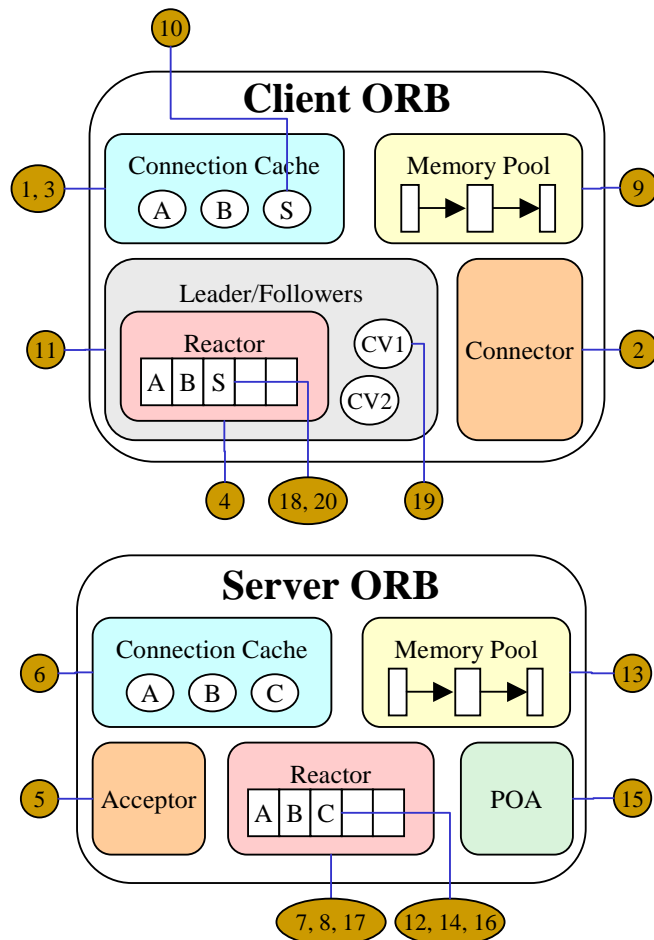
10

Client ORB

1, 3

Connection Cache

A B S

Memory Pool

9

11

Leader/Followers

Reactor

A B S

CV1

CV2

Connector

2

4

18, 20

19

Server ORB

6

Connection Cache

A B C

Memory Pool

13

5

Acceptor

Reactor

A B C

POA

15

7, 8, 17

12, 14, 16